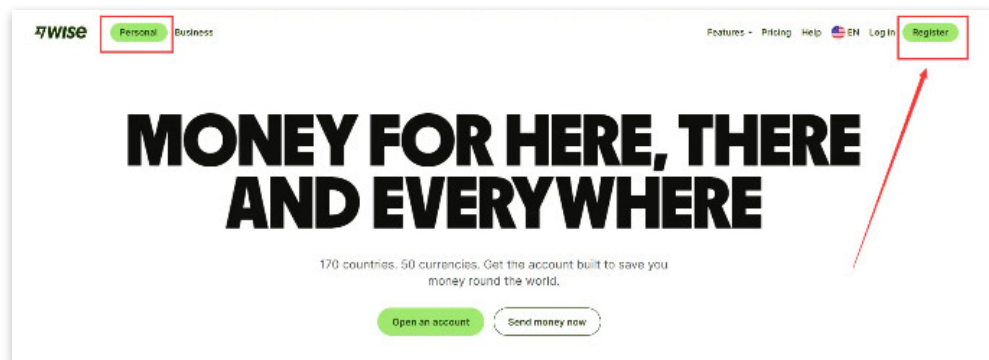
7wise Personal Business

Features Pricing Help EN Log in Register

MONEY FOR HERE, THERE AND EVERYWHERE

170 countries. 50 currencies. Get the account built to save you money round the world.

Open an account Send money now